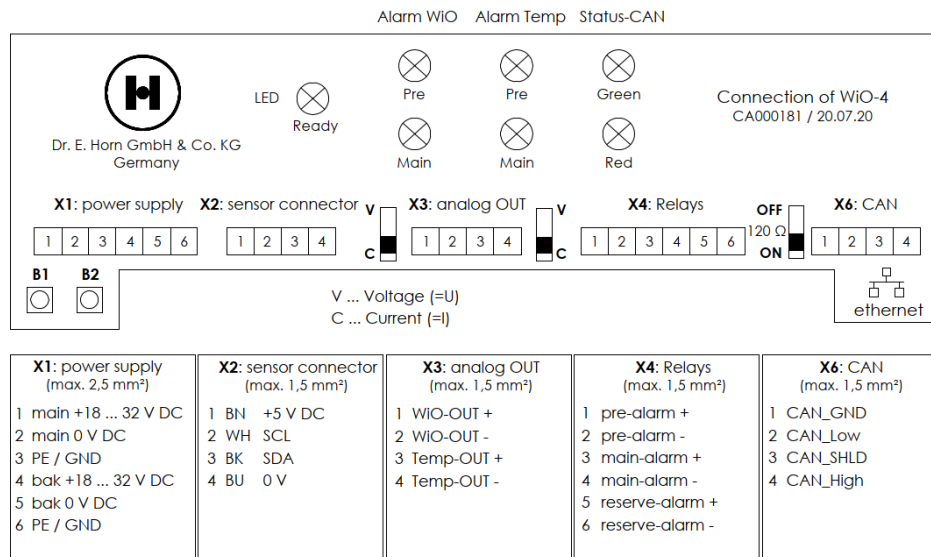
Alarm WiO Alarm Temp Status-CAN

Dr. E. Horn GmbH & Co. KG
Germany

LED Ready

Pre Pre Green

Main Main Red

Connection of WiO-4
CA000181 / 20.07.20

**X1**: power supply
1 2 3 4 5 6

**X2**: sensor connector
1 2 3 4

V
C

**X3**: analog OUT
1 2 3 4

V
C

**X4**: Relays
1 2 3 4 5 6

OFF
120 Ω
ON

**X6**: CAN
1 2 3 4

B1 B2

V ... Voltage (=U)
C ... Current (=I)

ethernet

| **X1**: power supply (max. 2,5 mm²) | **X2**: sensor connector (max. 1,5 mm²) | **X3**: analog OUT (max. 1,5 mm²) | **X4**: Relays (max. 1,5 mm²) | **X6**: CAN (max. 1,5 mm²) |
|---|---|---|---|---|
| 1 main +18 ... 32 V DC | 1 BN +5 V DC | 1 WiO-OUT + | 1 pre-alarm + | 1 CAN_GND |
| 2 main 0 V DC | 2 WH SCL | 2 WiO-OUT - | 2 pre-alarm - | 2 CAN_Low |
| 3 PE / GND | 3 BK SDA | 3 Temp-OUT + | 3 main-alarm + | 3 CAN_SHLD |
| 4 bak +18 ... 32 V DC | 4 BU 0 V | 4 Temp-OUT - | 4 main-alarm - | 4 CAN_High |
| 5 bak 0 V DC | | | 5 reserve-alarm + | |
| 6 PE / GND | | | 6 reserve-alarm - | |